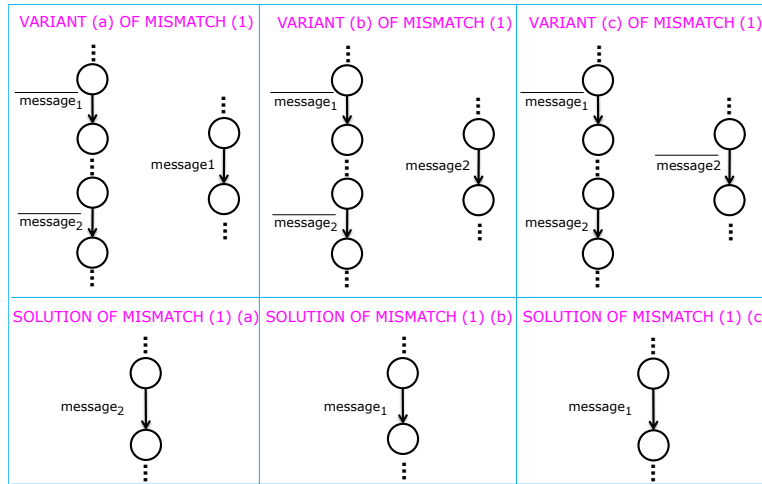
| VARIANT (a) OF MISMATCH (1) | VARIANT (b) OF MISMATCH (1) | VARIANT (c) OF MISMATCH (1) |
|---|---|---|
| $\overline{\text{message}_1}$ message1 $\overline{\text{message}_2}$ | $\overline{\text{message}_1}$ message2 $\overline{\text{message}_2}$ | $\overline{\text{message}_1}$ $\overline{\text{message2}}$ $\text{message}_2$ |
| SOLUTION OF MISMATCH (1) (a) | SOLUTION OF MISMATCH (1) (b) | SOLUTION OF MISMATCH (1) (c |
| $\text{message}_2$ | $\text{message}_1$ | $\text{message}_1$ |